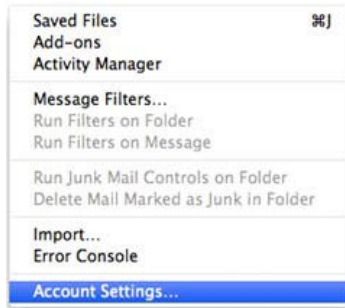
Saved Files ⌘J
Add-ons
Activity Manager

Message Filters...
Run Filters on Folder
Run Filters on Message

Run Junk Mail Controls on Folder
Delete Mail Marked as Junk in Folder

Import...
Error Console

Account Settings...